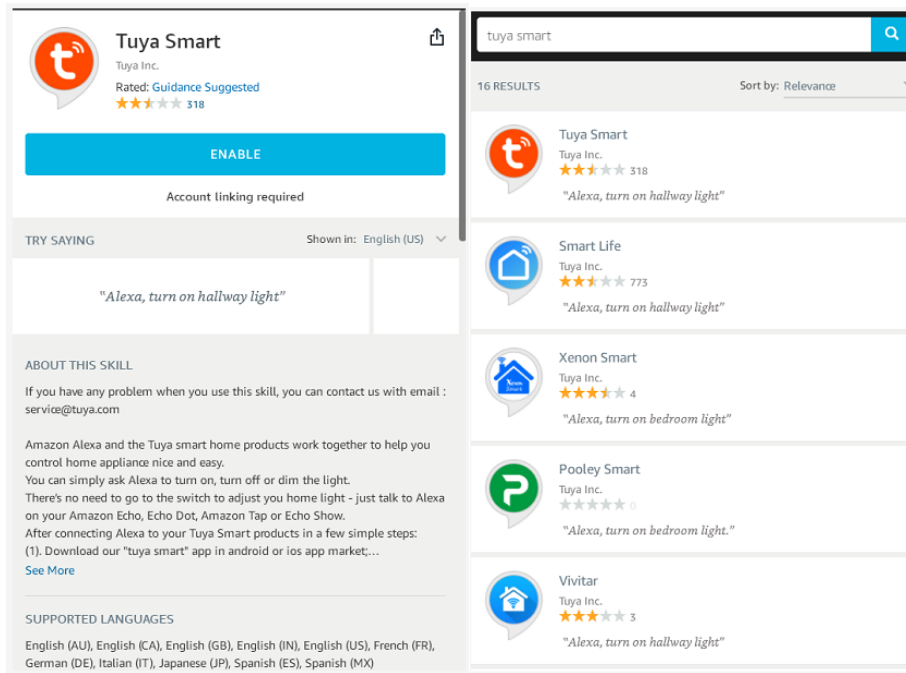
Tuya Smart
Tuya Inc.
Rated: Guidance Suggested
318

ENABLE

Account linking required

TRY SAYING
Shown in: English (US)

"Alexa, turn on hallway light"

ABOUT THIS SKILL

If you have any problem when you use this skill, you can contact us with email : service@tuya.com

Amazon Alexa and the Tuya smart home products work together to help you control home appliance nice and easy.
You can simply ask Alexa to turn on, turn off or dim the light.
There's no need to go to the switch to adjust you home light - just talk to Alexa on your Amazon Echo, Echo Dot, Amazon Tap or Echo Show.
After connecting Alexa to your Tuya Smart products in a few simple steps:
(1). Download our "tuya smart" app in android or ios app market;...
See More

SUPPORTED LANGUAGES

English (AU), English (CA), English (GB), English (IN), English (US), French (FR), German (DE), Italian (IT), Japanese (JP), Spanish (ES), Spanish (MX)

tuya smart

16 RESULTS
Sort by: Relevance

Tuya Smart
Tuya Inc.
318
"Alexa, turn on hallway light"

Smart Life
Tuya Inc.
773
"Alexa, turn on hallway light"

Xenon Smart
Tuya Inc.
4
"Alexa, turn on bedroom light"

Pooley Smart
Tuya Inc.
0
"Alexa, turn on bedroom light."

Vivitar
Tuya Inc.
3
"Alexa, turn on hallway light"